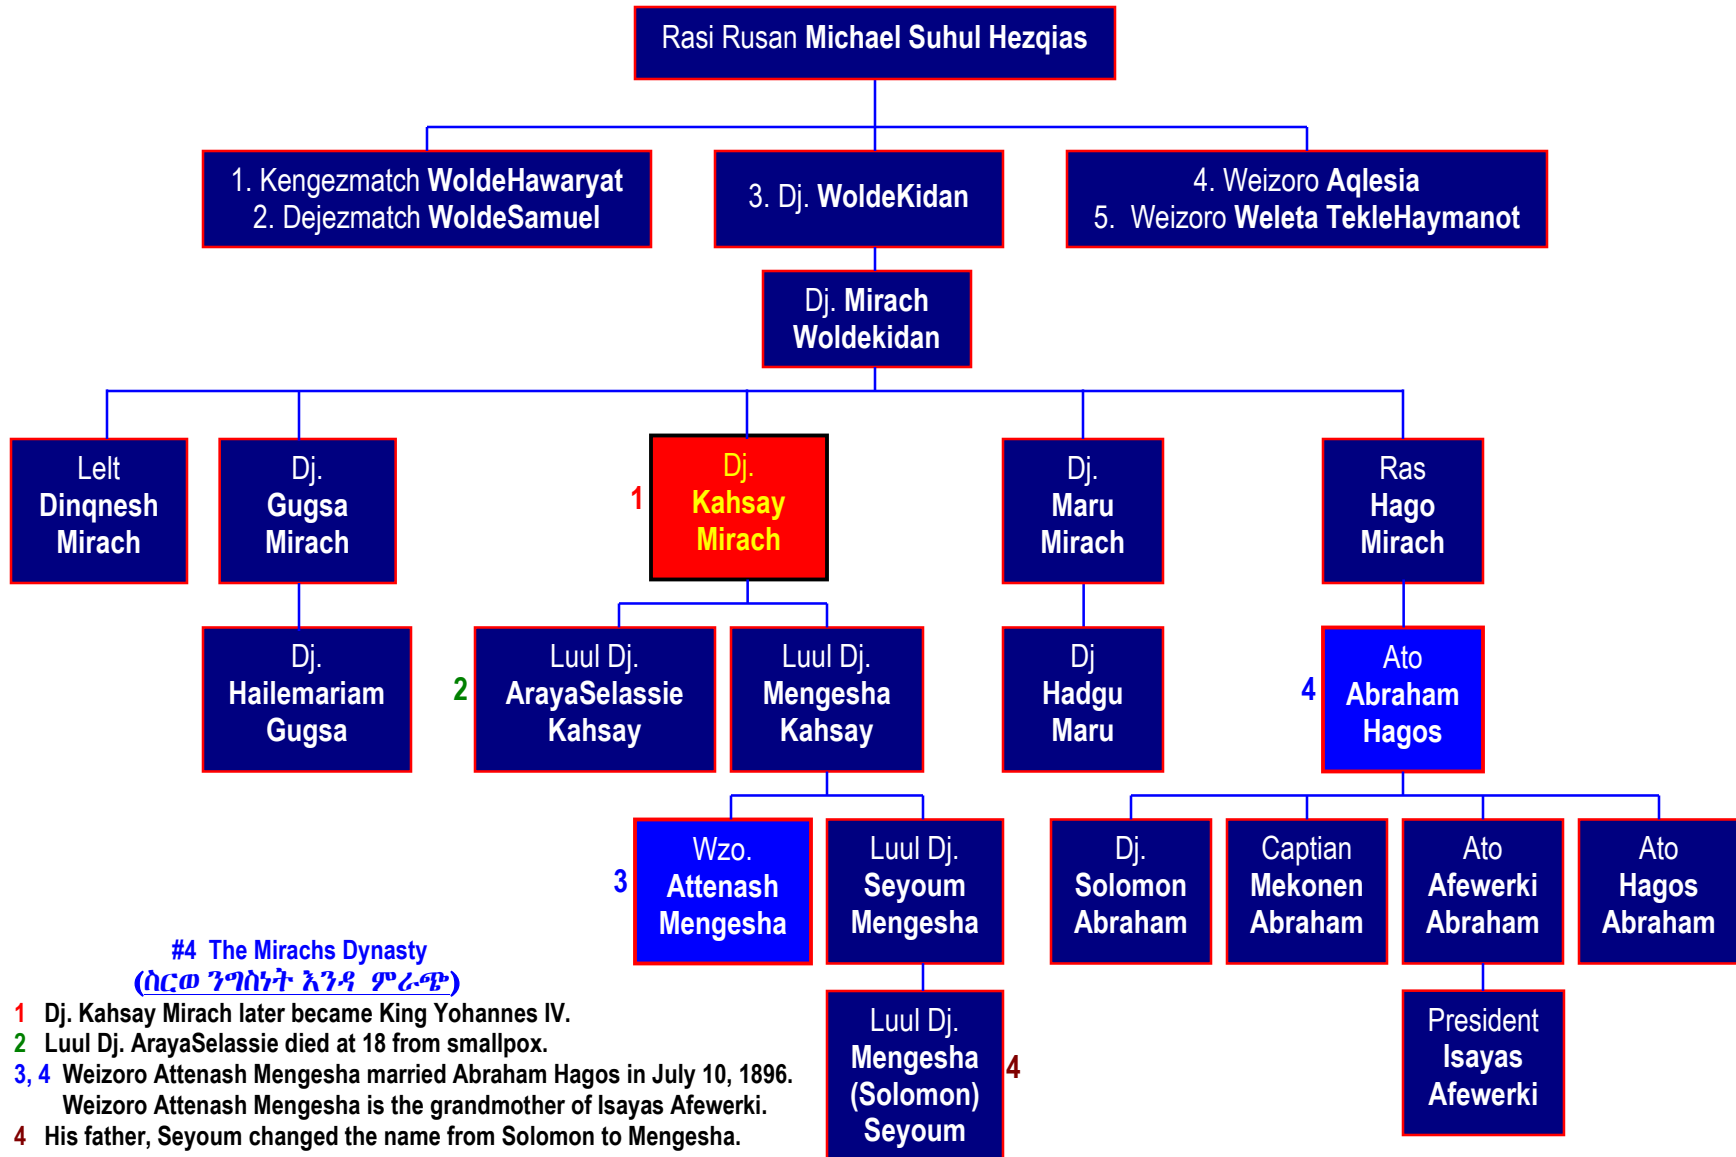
Rasi Rusan Michael Suhul Hezqias

1. Kengezmatch WoldeHawaryat
2. Dejezmatch WoldeSamuel

3. Dj. WoldeKidan

4. Weizoro Aqlesia
5. Weizoro Weleta TekleHaymanot

Dj. Mirach Woldekidan

Lelt Dinqnesh Mirach

Dj. Gugsa Mirach

1 Dj. Kahsay Mirach

Dj. Maru Mirach

Ras Hago Mirach

Dj. Hailemariam Gugsa

2 Luul Dj. ArayaSelassie Kahsay

Luul Dj. Mengesha Kahsay

Dj Hadgu Maru

4 Ato Abraham Hagos

3 Wzo. Attenash Mengesha

Luul Dj. Seyoum Mengesha

Dj. Solomon Abraham

Captian Mekonen Abraham

Ato Afewerki Abraham

Ato Hagos Abraham

Luul Dj. Mengesha (Solomon) Seyoum 4

President Isayas Afewerki

#4 The Mirachs Dynasty
(ስርወ ንግስነት እንዳ ምራጭ)

1 Dj. Kahsay Mirach later became King Yohannes IV.
2 Luul Dj. ArayaSelassie died at 18 from smallpox.
3, 4 Weizoro Attenash Mengesha married Abraham Hagos in July 10, 1896.
Weizoro Attenash Mengesha is the grandmother of Isayas Afewerki.
4 His father, Seyoum changed the name from Solomon to Mengesha.